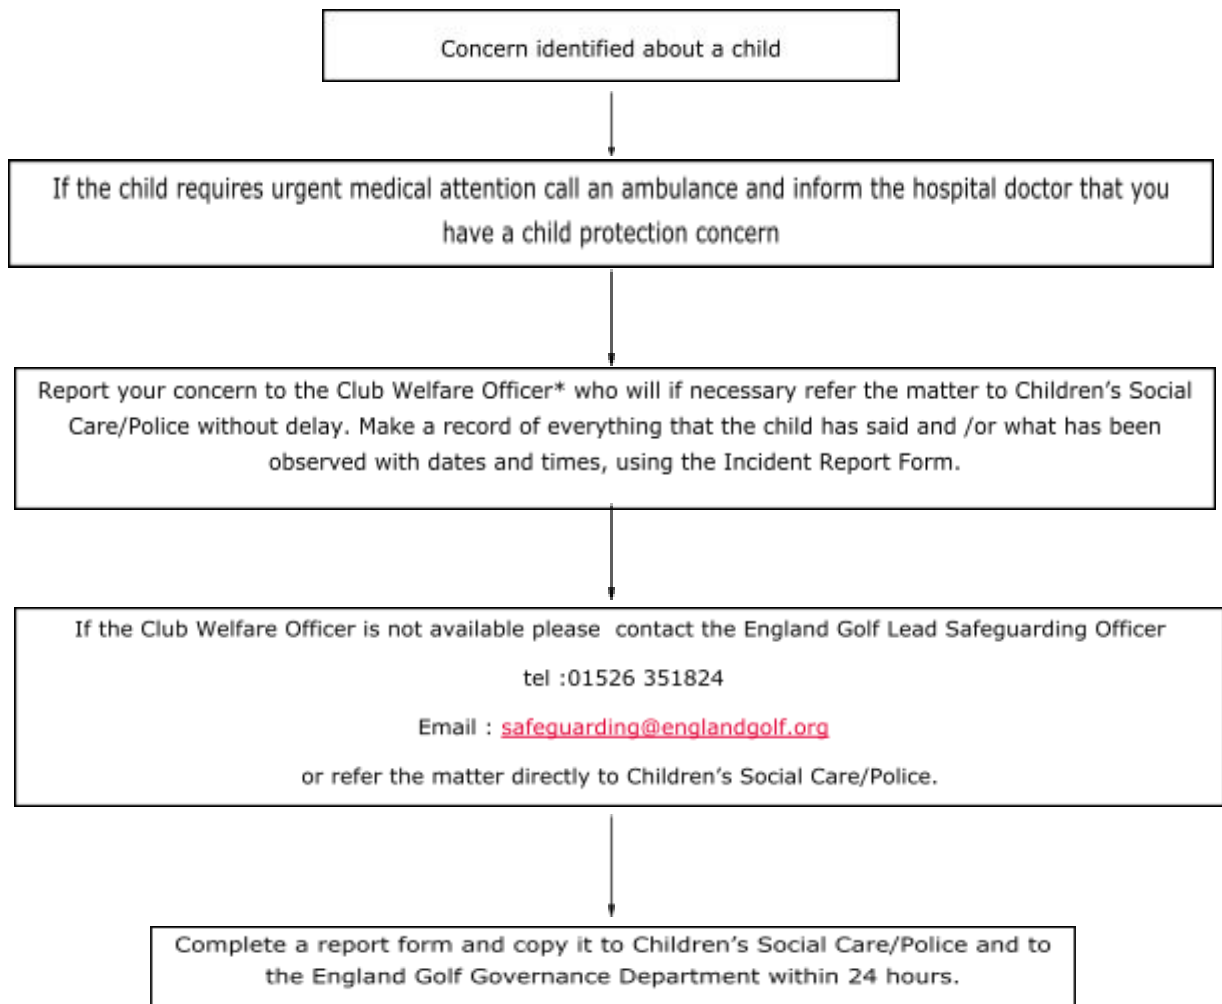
Concern identified about a child

If the child requires urgent medical attention call an ambulance and inform the hospital doctor that you have a child protection concern

Report your concern to the Club Welfare Officer* who will if necessary refer the matter to Children's Social Care/Police without delay. Make a record of everything that the child has said and /or what has been observed with dates and times, using the Incident Report Form.

If the Club Welfare Officer is not available please contact the England Golf Lead Safeguarding Officer

tel :01526 351824

Email : safeguarding@englandgolf.org

or refer the matter directly to Children's Social Care/Police.

Complete a report form and copy it to Children's Social Care/Police and to the England Golf Governance Department within 24 hours.